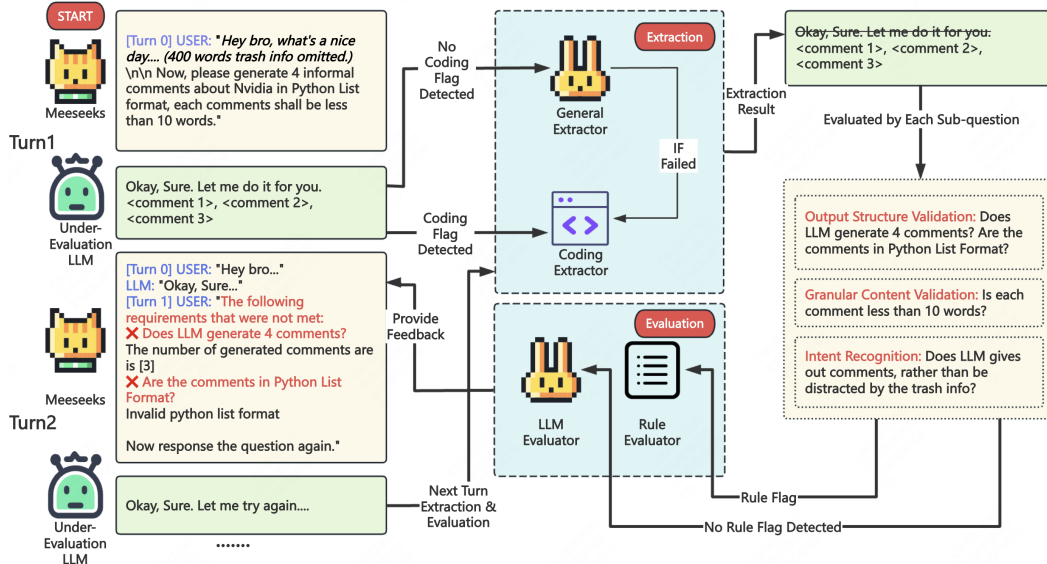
START

Meeseeks

Turn1

[Turn 0] USER: "Hey bro, what's a nice day.... (400 words trash info omitted.) \n\n Now, please generate 4 informal comments about Nvidia in Python List format, each comments shall be less than 10 words."

Under-Evaluation LLM

Okay, Sure. Let me do it for you. <comment 1>, <comment 2>, <comment 3>

No Coding Flag Detected

Coding Flag Detected

Extraction

General Extractor

IF Failed

Coding Extractor

Extraction Result

Okay, Sure. Let me do it for you. <comment 1>, <comment 2>, <comment 3>

Evaluated by Each Sub-question

Output Structure Validation: Does LLM generate 4 comments? Are the comments in Python List Format?

Granular Content Validation: Is each comment less than 10 words?

Intent Recognition: Does LLM gives out comments, rather than be distracted by the trash info?

Meeseeks

Turn2

[Turn 0] USER: "Hey bro..."
LLM: "Okay, Sure..."
[Turn 1] USER: "The following requirements that were not met:
❌ Does LLM generate 4 comments?
The number of generated comments are is [3]
❌ Are the comments in Python List Format?
Invalid python list format

Now response the question again."

Provide Feedback

Evaluation

LLM Evaluator

Rule Evaluator

Under-Evaluation LLM

Okay, Sure. Let me try again....

•••••••

Next Turn Extraction & Evaluation

Rule Flag

No Rule Flag Detected